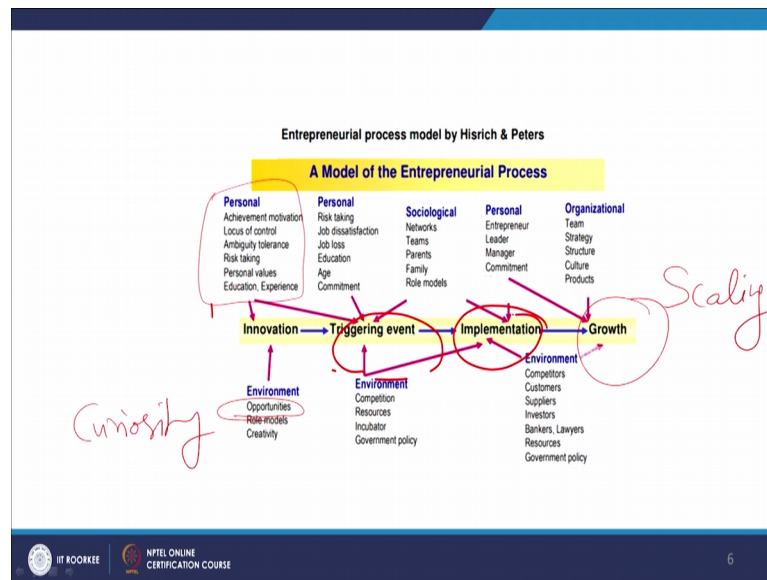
Entrepreneurial process model by Hisrich & Peters

A Model of the Entrepreneurial Process

Personal
Achievement motivation
Locus of control
Ambiguity tolerance
Risk taking
Personal values
Education, Experience

Personal
Risk taking
Job dissatisfaction
Job loss
Education
Age
Commitment

Sociological
Networks
Teams
Parents
Family
Role models

Personal
Entrepreneur
Leader
Manager
Commitment

Organizational
Team
Strategy
Structure
Culture
Products

Scaling

Innovation → Triggering event → Implementation → Growth

Environment
Opportunities
Role models
Creativity

Curiosity

Environment
Competition
Resources
Incubator
Government policy

Environment
Competitors
Customers
Suppliers
Investors
Bankers, Lawyers
Resources
Government policy

IIT ROORKEE
NPTEL ONLINE CERTIFICATION COURSE
6